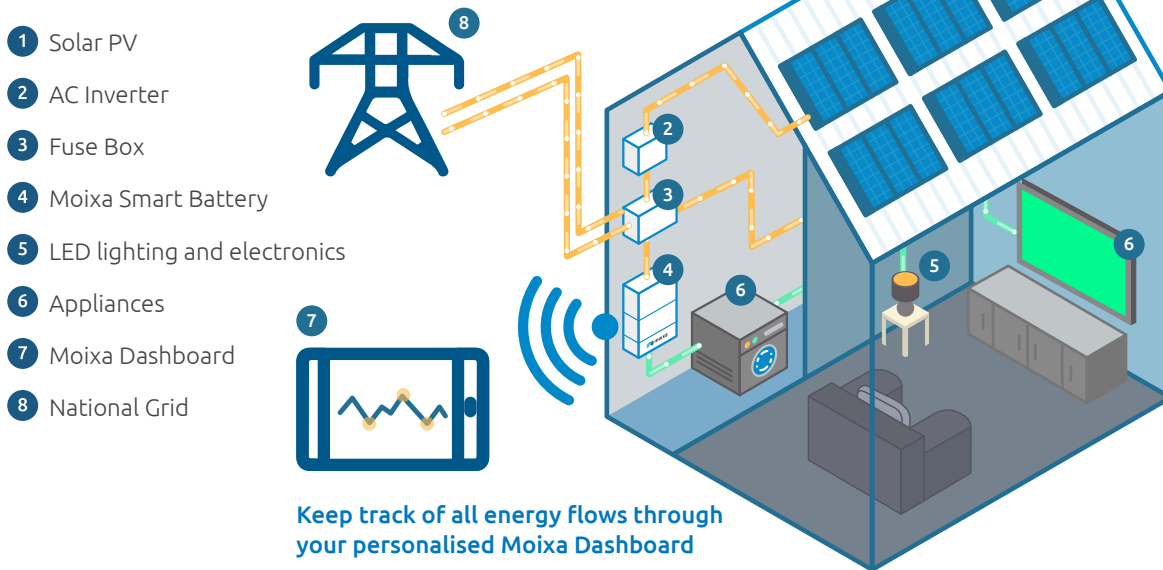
1 Solar PV
2 AC Inverter
3 Fuse Box
4 Moixa Smart Battery
5 LED lighting and electronics
6 Appliances
7 Moixa Dashboard
8 National Grid

8

2
3
4
6
5
6
7

Keep track of all energy flows through your personalised Moixa Dashboard